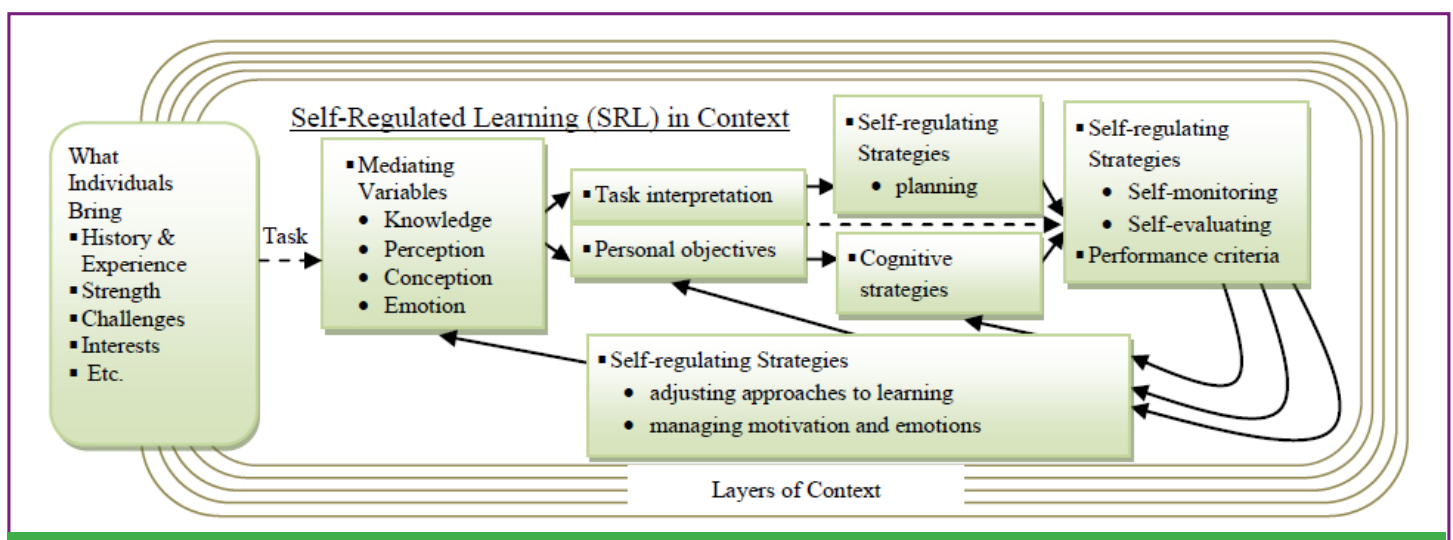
Self-Regulated Learning (SRL) in Context

What Individuals Bring
▪ History & Experience
▪ Strength
▪ Challenges
▪ Interests
▪ Etc.

Task

▪ Mediating Variables
• Knowledge
• Perception
• Conception
• Emotion

▪ Task interpretation

▪ Personal objectives

▪ Self-regulating Strategies
• planning

▪ Cognitive strategies

▪ Self-regulating Strategies
• Self-monitoring
• Self-evaluating
▪ Performance criteria

▪ Self-regulating Strategies
• adjusting approaches to learning
• managing motivation and emotions

Layers of Context